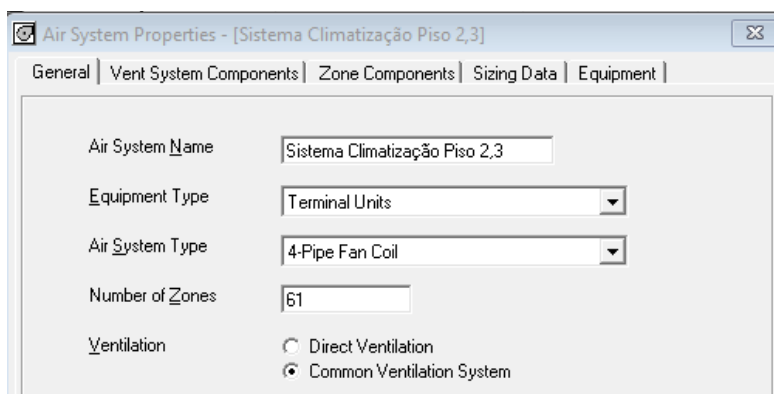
Air System Properties - [Sistema Climatização Piso 2,3]

General | Vent System Components | Zone Components | Sizing Data | Equipment |

Air System Name Sistema Climatização Piso 2,3

Equipment Type Terminal Units

Air System Type 4-Pipe Fan Coil

Number of Zones 61

Ventilation
Direct Ventilation
Common Ventilation System